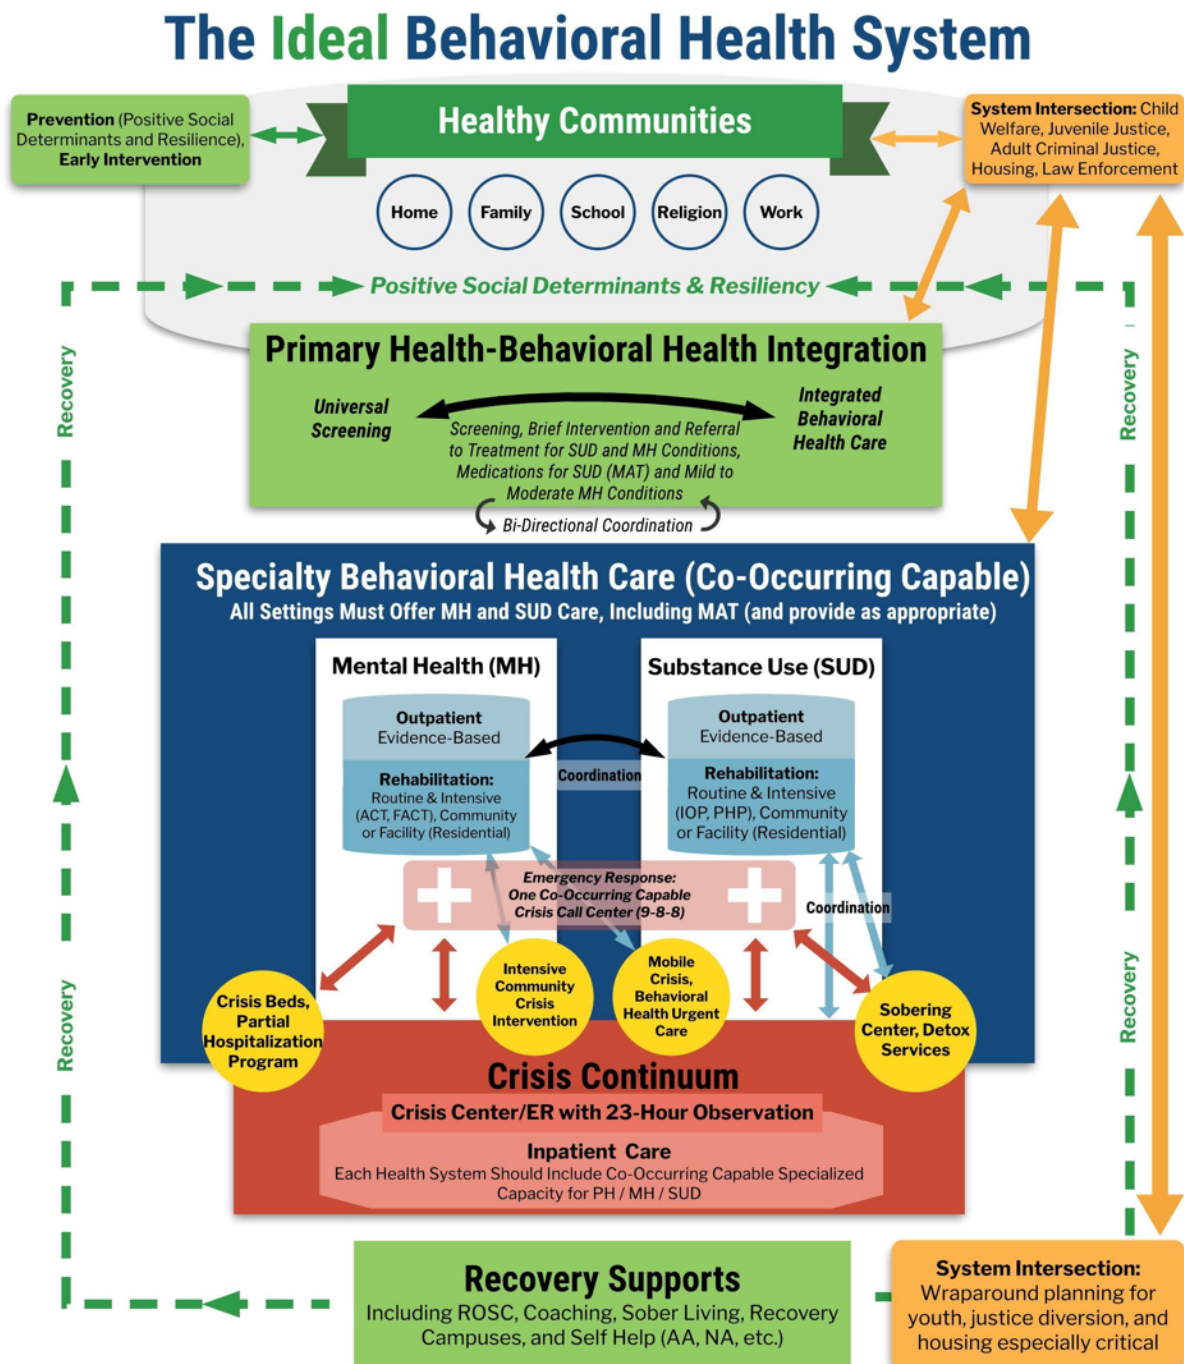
The Ideal Behavioral Health System

Prevention (Positive Social Determinants and Resilience), Early Intervention

Healthy Communities

System Intersection: Child Welfare, Juvenile Justice, Adult Criminal Justice, Housing, Law Enforcement

Home

Family

School

Religion

Work

Positive Social Determinants & Resiliency

Recovery

Recovery

Primary Health-Behavioral Health Integration

Universal Screening

Screening, Brief Intervention and Referral to Treatment for SUD and MH Conditions, Medications for SUD (MAT) and Mild to Moderate MH Conditions

Integrated Behavioral Health Care

Bi-Directional Coordination

Specialty Behavioral Health Care (Co-Occurring Capable)

All Settings Must Offer MH and SUD Care, Including MAT (and provide as appropriate)

Mental Health (MH)

Outpatient Evidence-Based

Rehabilitation: Routine & Intensive (ACT, FACT), Community or Facility (Residential)

Coordination

Substance Use (SUD)

Outpatient Evidence-Based

Rehabilitation: Routine & Intensive (IOP, PHP), Community or Facility (Residential)

Emergency Response: One Co-Occurring Capable Crisis Call Center (9-8-8)

Coordination

Crisis Beds, Partial Hospitalization Program

Intensive Community Crisis Intervention

Mobile Crisis, Behavioral Health Urgent Care

Sobering Center, Detox Services

Recovery

Recovery

Crisis Continuum

Crisis Center/ER with 23-Hour Observation

Inpatient Care

Each Health System Should Include Co-Occurring Capable Specialized Capacity for PH / MH / SUD

Recovery Supports

Including ROSC, Coaching, Sober Living, Recovery Campuses, and Self Help (AA, NA, etc.)

System Intersection: Wraparound planning for youth, justice diversion, and housing especially critical